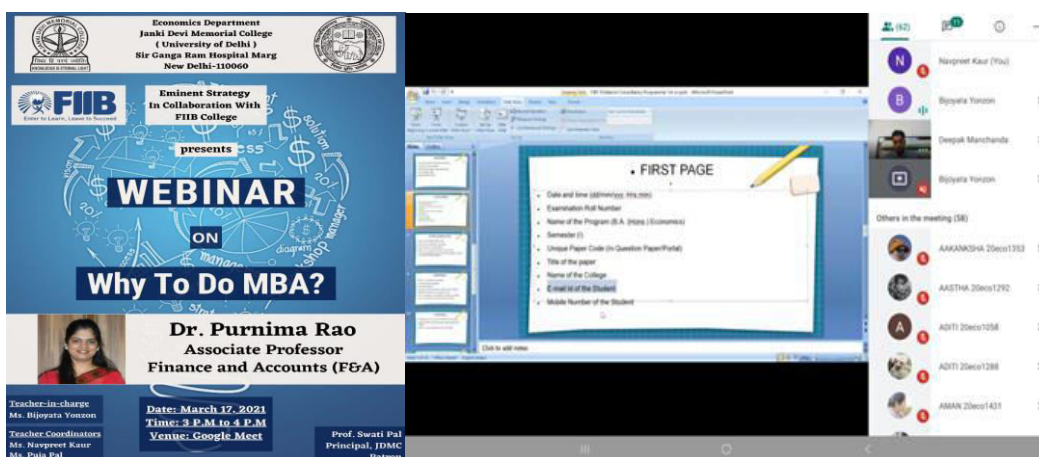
Economics Department
Janki Devi Memorial College
( University of Delhi )
Sir Ganga Ram Hospital Marg
New Delhi-110060

FIIB
Enter to Learn, Leave to Succeed

Eminent Strategy
In Collaboration With
FIIB College

presents

WEBINAR
ON
Why To Do MBA?

Dr. Purnima Rao
Associate Professor
Finance and Accounts (F&A)

Teacher-in-charge
Ms. Bijoyata Yonzon

Teacher Coordinators
Ms. Navpreet Kaur
Ms. Puja Pal

Date: March 17, 2021
Time: 3 P.M to 4 P.M
Venue: Google Meet

Prof. Swati Pal
Principal, JDMC
Patron

FIRST PAGE
Date and time (dd/mm/yyy, hrs.min)
Examination Roll Number
Name of the Program (B.A. (Hons.) Economics)
Semester (I)
Unique Paper Code (In Question Paper/Portal)
Title of the paper
Name of the College
E-mail id of the Student
Mobile Number of the Student

Click to add notes

(62)
Navpreet Kaur (You)
Bijoyata Yonzon
Deepak Manchanda
Bijoyata Yonzon
Others in the meeting (58)
AAKANKSHA 20eco1353
AASTHA 20eco1292
ADITI 20eco1058
ADITI 20eco1288
AMAN 20eco1431